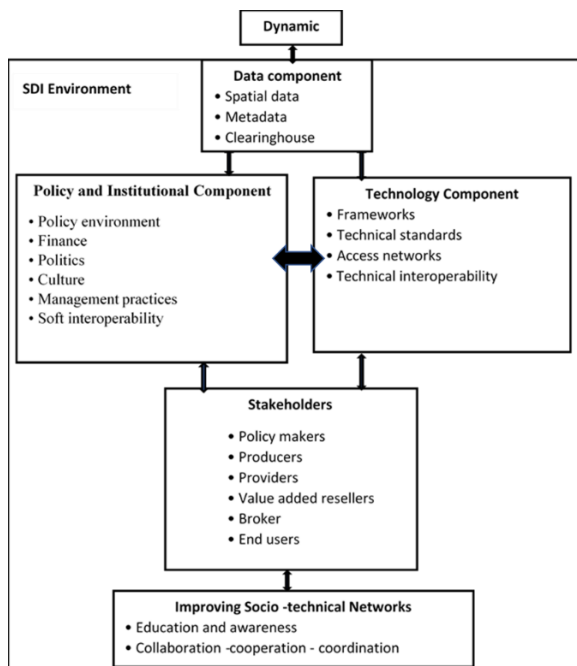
Dynamic

SDI Environment

Data component
• Spatial data
• Metadata
• Clearinghouse

Policy and Institutional Component
• Policy environment
• Finance
• Politics
• Culture
• Management practices
• Soft interoperability

Technology Component
• Frameworks
• Technical standards
• Access networks
• Technical interoperability

Stakeholders
• Policy makers
• Producers
• Providers
• Value added resellers
• Broker
• End users

Improving Socio -technical Networks
• Education and awareness
• Collaboration -cooperation - coordination